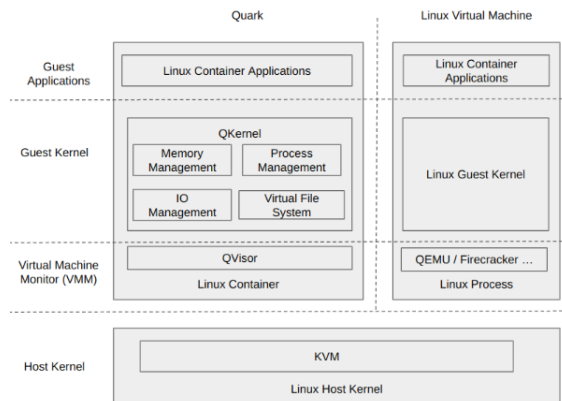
Quark

Linux Virtual Machine

Guest Applications

Linux Container Applications

Linux Container Applications

Guest Kernel

QKernel

Memory Management

Process Management

IO Management

Virtual File System

Linux Guest Kernel

Virtual Machine Monitor (VMM)

QVisor

QEMU / Firecracker ...

Linux Container

Linux Process

Host Kernel

KVM

Linux Host Kernel